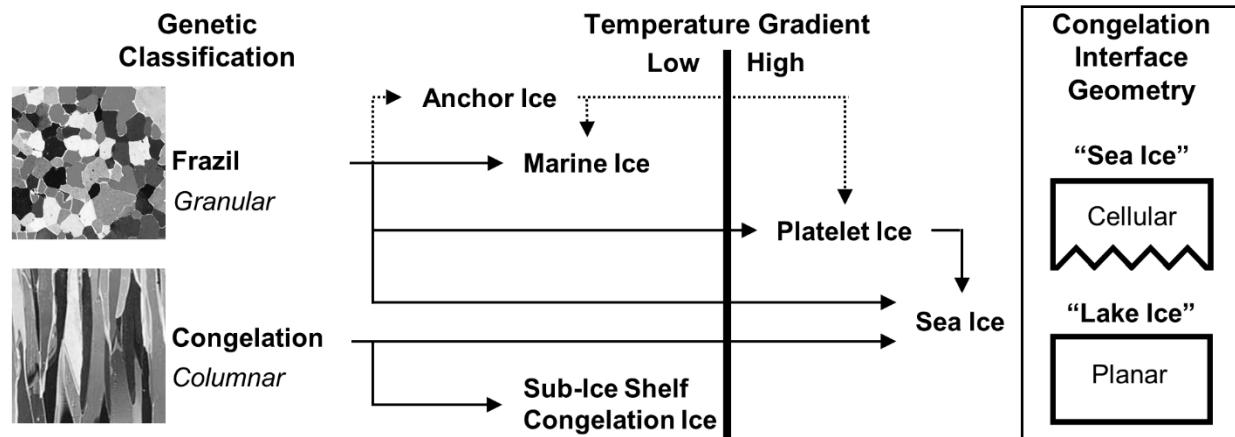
Genetic Classification

Temperature Gradient

Low

High

Congelation Interface Geometry

Anchor Ice

Frazil

Granular

Marine Ice

"Sea Ice"

Cellular

Platelet Ice

Sea Ice

"Lake Ice"

Congelation

Columnar

Planar

Sub-Ice Shelf Congelation Ice